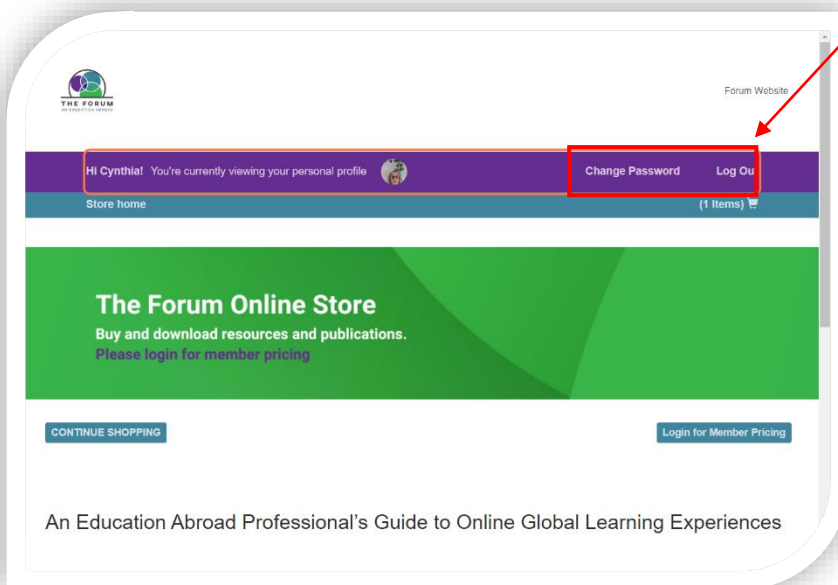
THE FORUM
ON EDUCATION ABROAD

Forum Website

Hi Cynthia! You're currently viewing your personal profile

Change Password Log Ou

Store home

(1 Items)

The Forum Online Store

Buy and download resources and publications.

Please login for member pricing

CONTINUE SHOPPING

Login for Member Pricing

An Education Abroad Professional's Guide to Online Global Learning Experiences